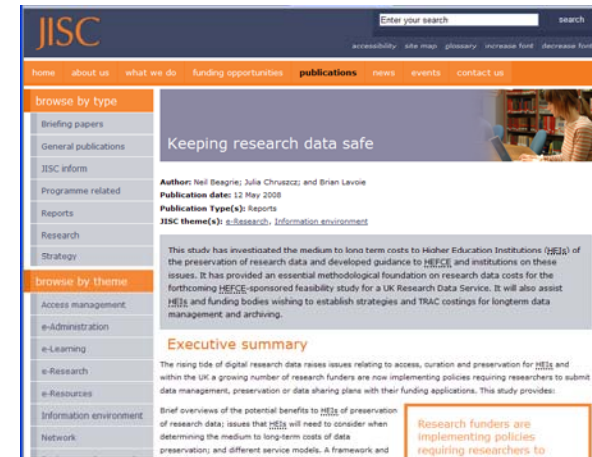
JISC

Enter your search

search

accessibility site map glossary increase font decrease font

home about us what we do funding opportunities publications news events contact us

browse by type

Briefing papers

General publications

JISC inform

Programme related

Reports

Research

Strategy

browse by theme

Access management

e-Administration

e-Learning

e-Research

e-Resources

Information environment

Network

Keeping research data safe

Author: Neil Beagrie; Julia Chruszcz; and Brian Lavoie
Publication date: 12 May 2008
Publication Type(s): Reports
JISC theme(s): e-Research, Information environment

This study has investigated the medium to long term costs to Higher Education Institutions (HEIs) of the preservation of research data and developed guidance to HEFCE and institutions on these issues. It has provided an essential methodological foundation on research data costs for the forthcoming HEFCE-sponsored feasibility study for a UK Research Data Service. It will also assist HEIs and funding bodies wishing to establish strategies and TRAC costings for longterm data management and archiving.

Executive summary

The rising tide of digital research data raises issues relating to access, curation and preservation for HEIs and within the UK a growing number of research funders are now implementing policies requiring researchers to submit data management, preservation or data sharing plans with their funding applications. This study provides:

Brief overviews of the potential benefits to HEIs of preservation of research data; issues that HEIs will need to consider when determining the medium to long-term costs of data preservation; and different service models. A framework and

Research funders are implementing policies requiring researchers to